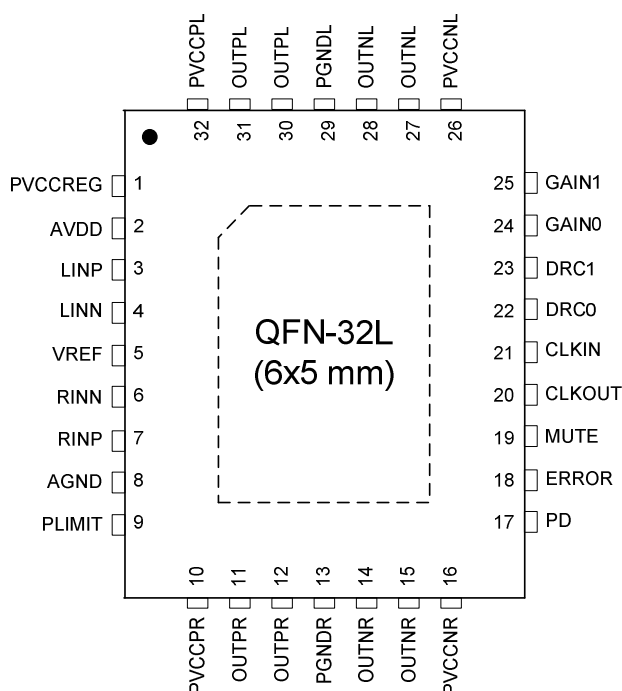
PVCCPL OUTPL OUTPL PGNDL OUTNL OUTNL PVCCNL
32 31 30 29 28 27 26

PVCCREG 1
AVDD 2
LINP 3
LINN 4
VREF 5
RINN 6
RINP 7
AGND 8
PLIMIT 9

25 GAIN1
24 GAIN0
23 DRC1
22 DRC0
21 CLKIN
20 CLKOUT
19 MUTE
18 ERROR
17 PD

QFN-32L
(6x5 mm)

10 11 12 13 14 15 16
PVCCPR OUTPR OUTPR PGNDR OUTNR OUTNR PVCCNR